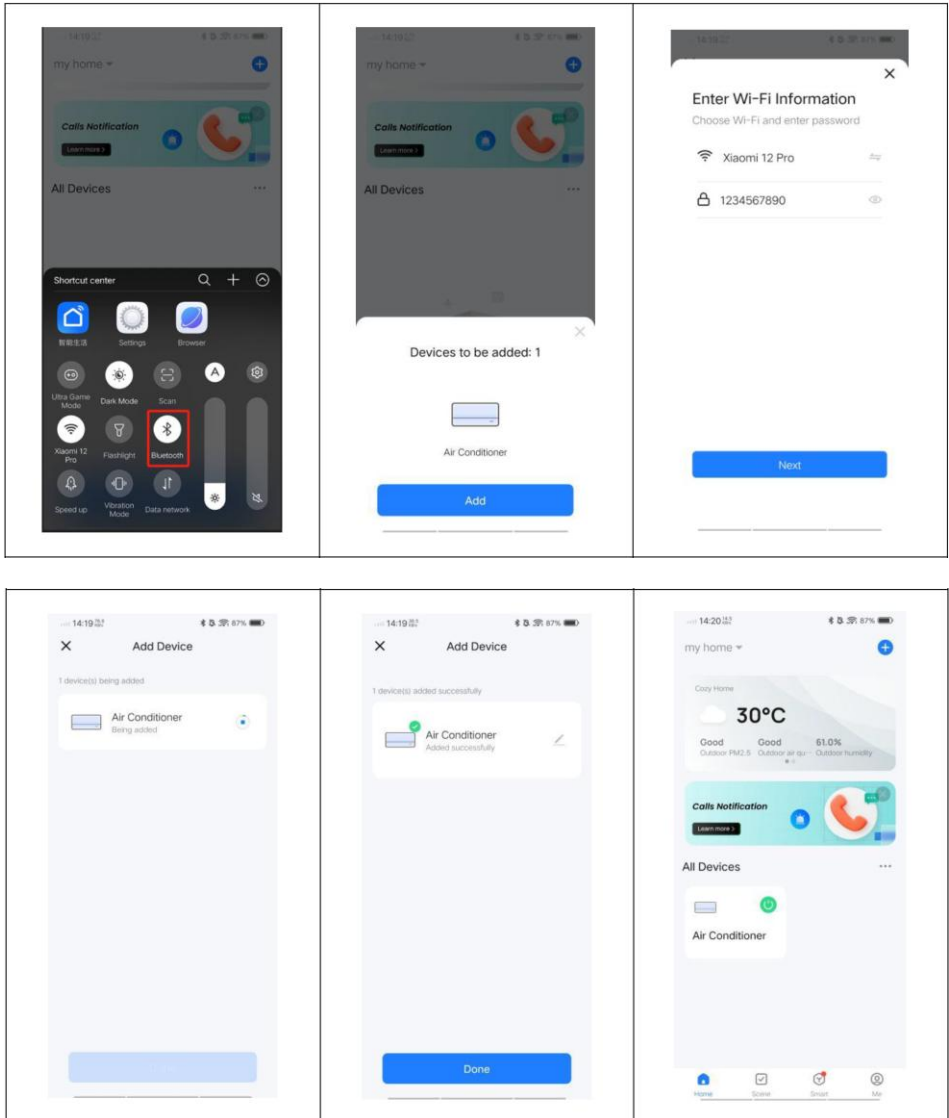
14:19 87%

my home

Calls Notification

Learn more

All Devices

Shortcut center

智能生活

Settings

Browser

Ultra Game Mode

Dark Mode

Scan

Xiaomi 12 Pro

Flashlight

Bluetooth

Speed up

Vibration Mode

Data network

14:19 87%

my home

Calls Notification

Learn more

All Devices

Devices to be added: 1

Air Conditioner

Add

14:19 87%

Enter Wi-Fi Information

Choose Wi-Fi and enter password

Xiaomi 12 Pro

1234567890

Next

14:19 87%

Add Device

1 device(s) being added

Air Conditioner

Being added

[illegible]

14:19 87%

Add Device

1 device(s) added successfully

Air Conditioner

Added successfully

Done

14:20 87%

my home

Cozy Home

30°C

Good
Outdoor PM2.5

Good
Outdoor air qu...

61.0%
Outdoor humidity

Calls Notification

Learn more

All Devices

Air Conditioner

Home

Scene

Smart

Me